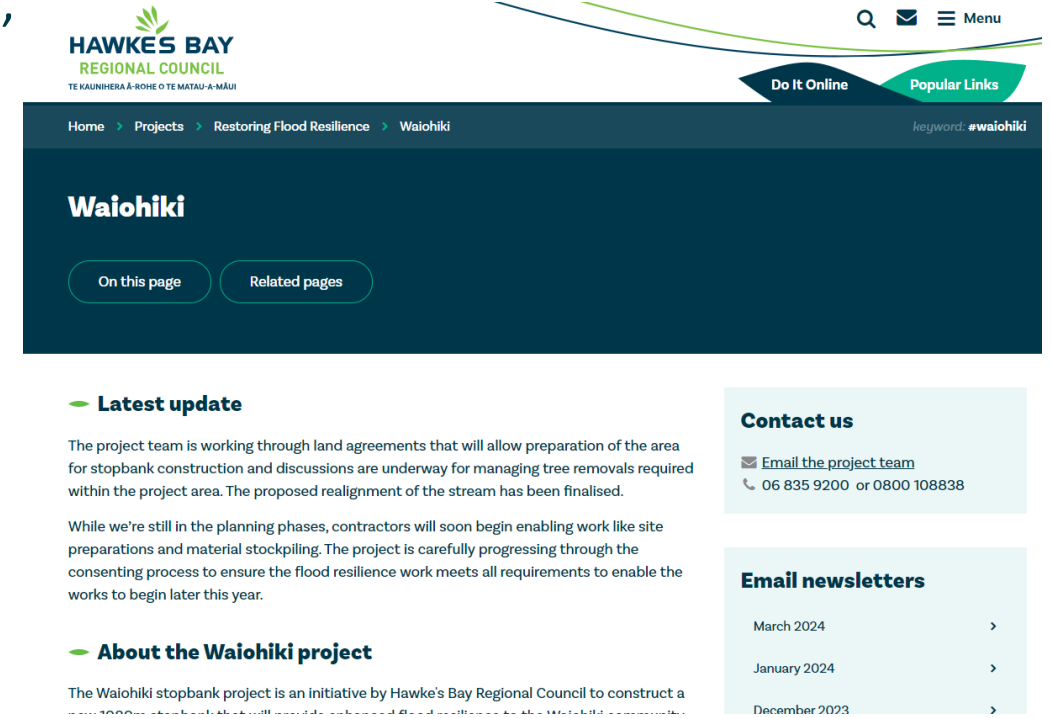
HAWKE'S BAY
REGIONAL COUNCIL
TE KAUNIHERA Ā-ROHE O TE MATAU-A-MĀUI

Menu

Do It Online

Popular Links

Home > Projects > Restoring Flood Resilience > Waiohiki

keyword: #waiohiki

Waiohiki

On this page

Related pages

Latest update

The project team is working through land agreements that will allow preparation of the area for stopbank construction and discussions are underway for managing tree removals required within the project area. The proposed realignment of the stream has been finalised.

While we're still in the planning phases, contractors will soon begin enabling work like site preparations and material stockpiling. The project is carefully progressing through the consenting process to ensure the flood resilience work meets all requirements to enable the works to begin later this year.

About the Waiohiki project

The Waiohiki stopbank project is an initiative by Hawke's Bay Regional Council to construct a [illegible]

Contact us

Email the project team
06 835 9200 or 0800 108838

Email newsletters

March 2024

January 2024

December 2023